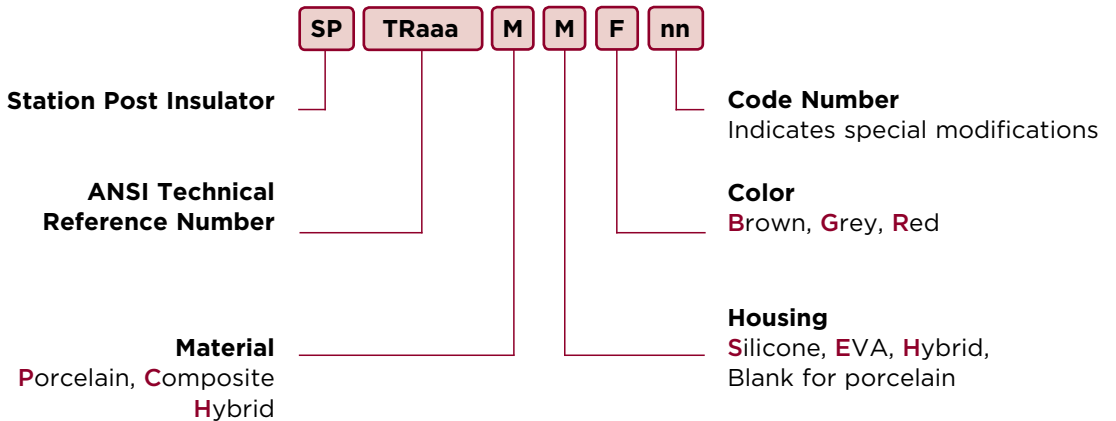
SP TRaaa M M F nn

Station Post Insulator

ANSI Technical Reference Number

Material
Porcelain, Composite
Hybrid

Code Number
Indicates special modifications

Color
Brown, Grey, Red

Housing
Silicone, EVA, Hybrid,
Blank for porcelain